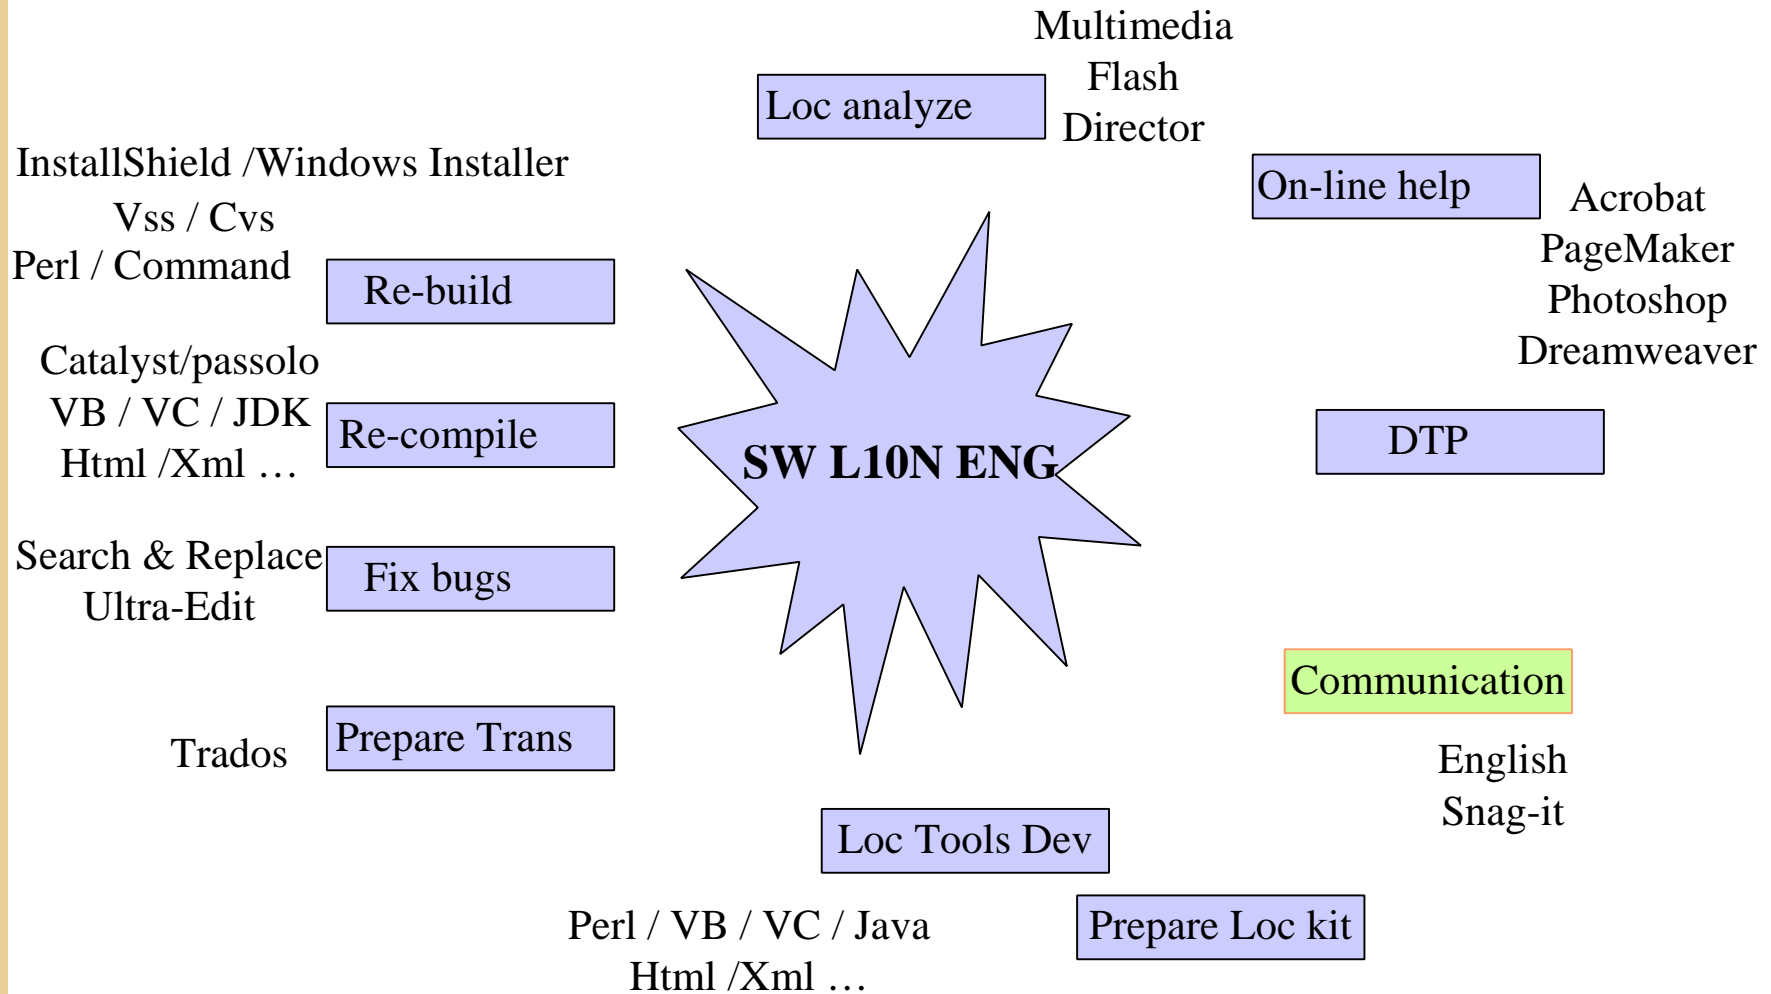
Multimedia
Flash
Director

Loc analyze

InstallShield /Windows Installer
Vss / Cvs
Perl / Command

Re-build

On-line help

Acrobat
PageMaker
Photoshop
Dreamweaver

Catalyst/passolo
VB / VC / JDK
Html /Xml …

Re-compile

SW L10N ENG

DTP

Search & Replace
Ultra-Edit

Fix bugs

Communication

Trados

Prepare Trans

English
Snag-it

Loc Tools Dev

Perl / VB / VC / Java
Html /Xml …

Prepare Loc kit